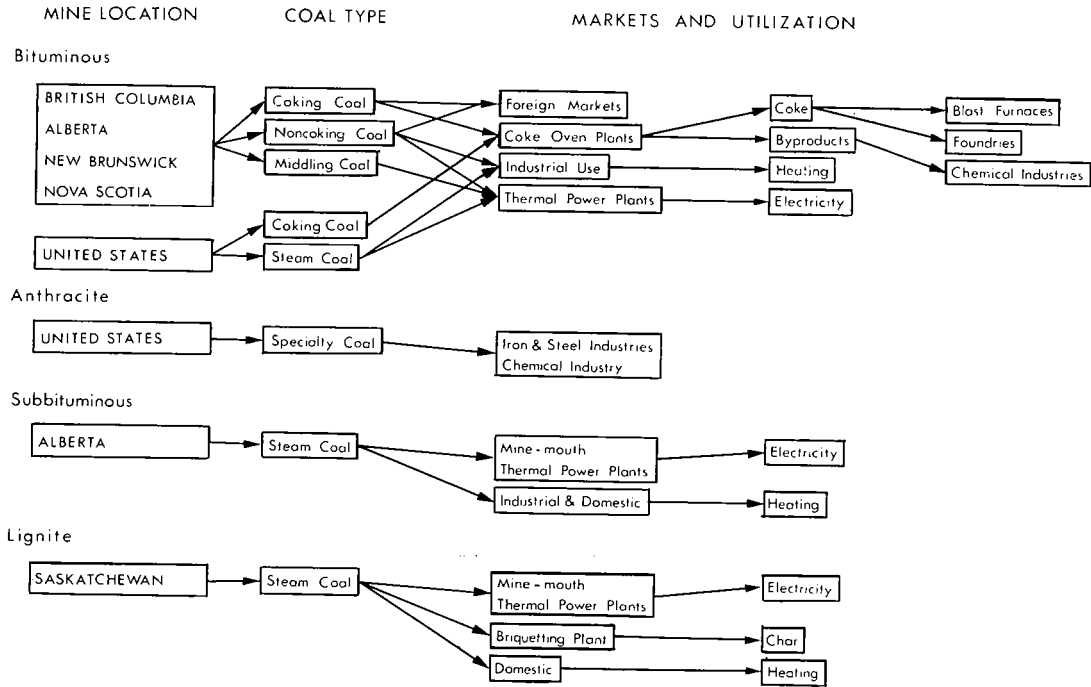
MINE LOCATION

COAL TYPE

MARKETS AND UTILIZATION

Bituminous

BRITISH COLUMBIA
ALBERTA
NEW BRUNSWICK
NOVA SCOTIA

Coking Coal

Noncoking Coal

Middling Coal

Foreign Markets

Coke Oven Plants

Industrial Use

Thermal Power Plants

Coke

Byproducts

Heating

Electricity

Blast Furnaces

Foundries

Chemical Industries

UNITED STATES

Coking Coal

Steam Coal

Anthracite

UNITED STATES

Specialty Coal

Iron & Steel Industries
Chemical Industry

Subbituminous

ALBERTA

Steam Coal

Mine-mouth
Thermal Power Plants

Electricity

Industrial & Domestic

Heating

Lignite

SASKATCHEWAN

Steam Coal

Mine-mouth
Thermal Power Plants

Electricity

Briquetting Plant

Char

Domestic

Heating